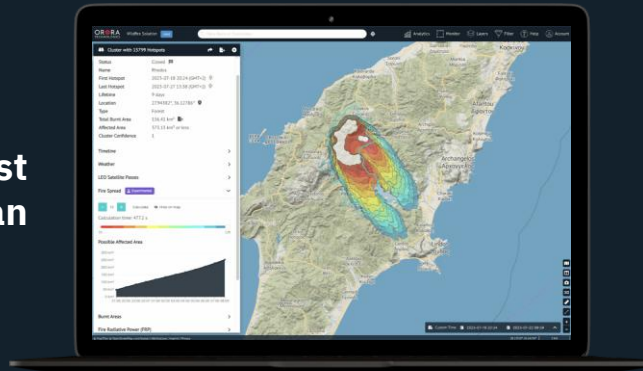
st
an

ORORA Wildfire Solution

Analytics Monitor Layers Filter Help Account

Cluster with 15799 Hotspots

Status Closed
Name Rhodes
First Hotspot 2023-07-18 10:24 (GMT+2)
Last Hotspot 2023-07-27 13:08 (GMT+2)
Lifetime 9 days
Location
Type Forest
Total Burnt Area
Affected Area
Cluster Confidence

Timeline
Weather
LEO Satellite Passes
Fire Spread

Possible Affected Area

Burnt Areas
Fire Radiative Power (FRP)

Kiotari
Archangelos
Lindos
Kalythies